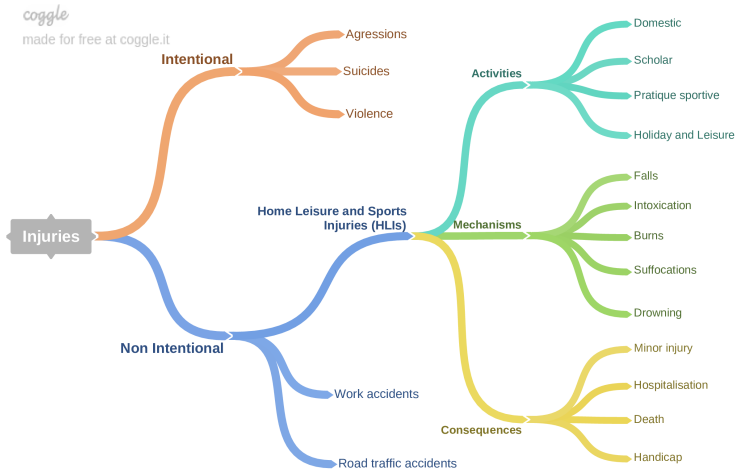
coggle
made for free at coggle.it

Injuries

Intentional
Agressions
Suicides
Violence

Non Intentional
Home Leisure and Sports Injuries (HLIs)
Activities
Domestic
Scholar
Pratique sportive
Holiday and Leisure
Mechanisms
Falls
Intoxication
Burns
Suffocations
Drowning
Consequences
Minor injury
Hospitalisation
Death
Handicap
Work accidents
Road traffic accidents